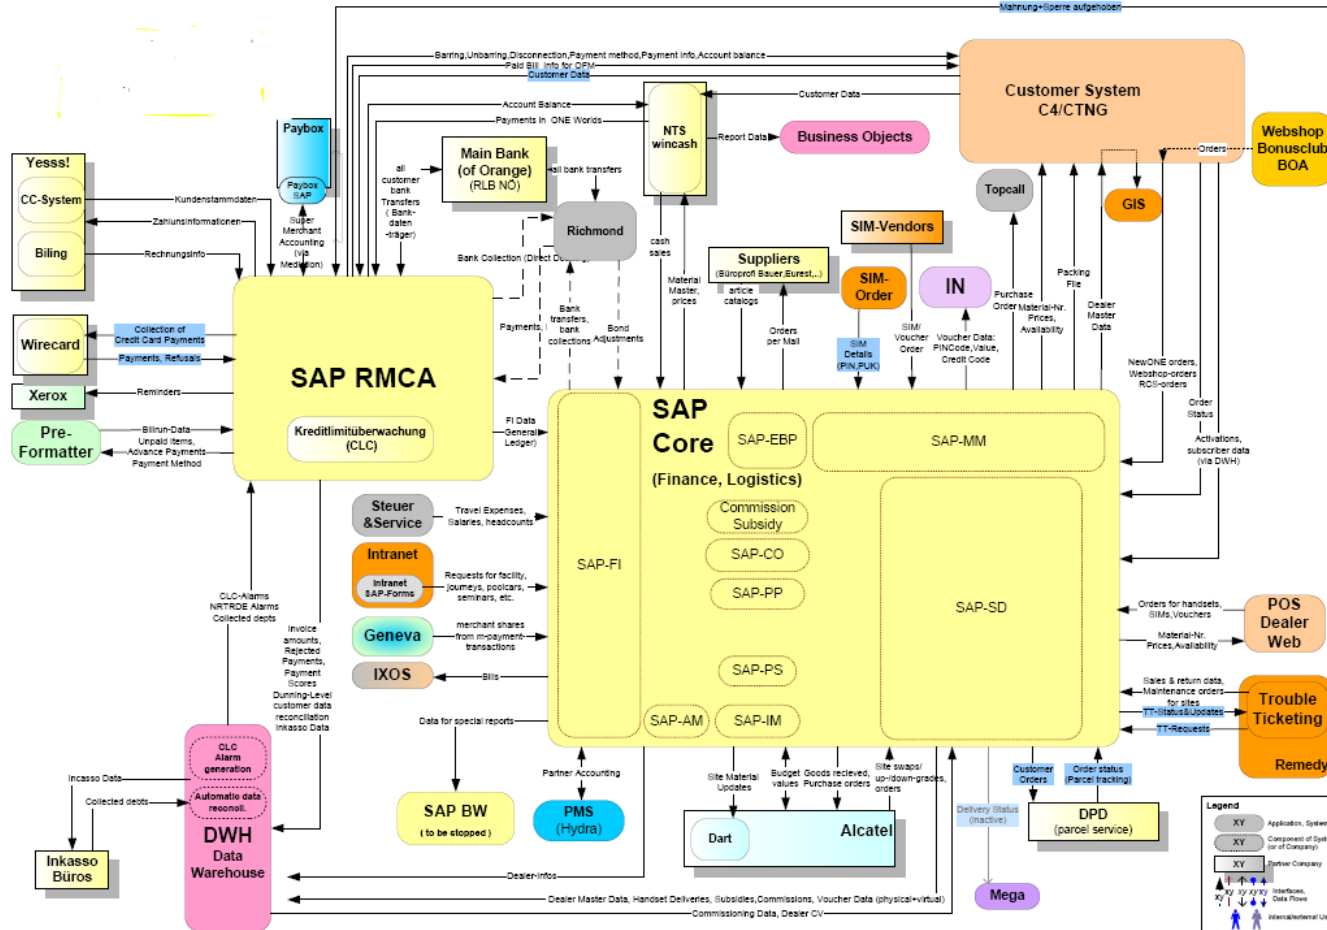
Mahnung+Sperre aufgehoben

Barring,Unbarring,Disconnection,Payment method,Payment info,Account balance

Paid Bill info for OFM

Customer Data

Customer System C4/CTNG

Webshop Bonusclub BOA

Account Balance

Customer Data

Payments in ONE Worlds

NTS wincash

Report Data

Business Objects

Orders

Paybox

Paybox SAP

Main Bank (of Orange) (RLB NÖ)

all bank transfers

Topcall

GIS

Yesss!

CC-System

Kundenstammdaten

Zahlungsinformationen

Biling

Rechnungsinfo

all customer bank Transfers ( Bank-daten -träger)

Super Merchant Accounting (via Medication)

Richmond

Bank Collection (Direct Debiting)

cash sales

Material Master, prices

Suppliers (Büroprofi Bauer,Eurest,..)

article catalogs

SIM-Vendors

SIM-Order

IN

Purchase Order

Material-Nr. Prices, Availability

Packing File

Dealer Master Data

Wirecard

Collection of Credit Card Payments

Payments, Refusals

Xerox

Reminders

Pre-Formatter

Billrun-Data

Unpaid Items,

Advance Payments

Payment Method

SAP RMCA

Kreditlimitüberwachung (CLC)

Payments

Bank transfers, bank collections

Bond Adjustments

Orders per Mail

SIM Details (PIN,PUK)

SIM/ Voucher Order

Voucher Data: PINCode,Value, Credit Code

NewONE orders, Webshop-orders RCS-orders

Order Status

Activations, subscriber data (via DWH)

FI Data General Ledger)

SAP Core

(Finance, Logistics)

SAP-EBP

SAP-MM

SAP-FI

Commission Subsidy

SAP-CO

SAP-PP

SAP-SD

SAP-PS

SAP-AM

SAP-IM

Steuer &Service

Travel Expenses, Salaries, headcounts

Intranet

Intranet SAP-Forms

Requests for facility, journeys, poolcars, seminars, etc.

Geneva

merchant shares from m-payment-transactions

IXOS

Bills

CLC-Alarms NRTRDE Alarms Collected depts

Invoice amounts, Rejected Payments, Payment Scores Dunning-Level customer data reconciliation Inkasso Data

Orders for handsets, SIMs,Vouchers

POS Dealer Web

Material-Nr. Prices,Availability

Sales & return data, Maintenance orders for sites

Trouble Ticketing

TT-Status&Updates

TT-Requests

Remedy

Data for special reports

Partner Accounting

Site Material Updates

Budget values

Goods recieved, Purchase orders

Site swaps/ up-/down-grades, orders

Customer Orders

Order status (Parcel tracking)

Incasso Data

Collected debts

CLC Alarm generation

Automatic data reconcil.

DWH Data Warehouse

SAP BW ( to be stopped )

PMS (Hydra)

Dart

Alcatel

Delivery Status (inactive)

DPD (parcel service)

Inkasso Büros

Dealer-Infos

Dealer Master Data, Handset Deliveries, Subsidies,Commissions, Voucher Data (physical+virtual)

Commissioning Data, Dealer CV

Mega

Legend

XY Application, System

XY Component of System (or of Company)

XY Partner Company

Interfaces, Data Flows

Internal/external U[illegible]